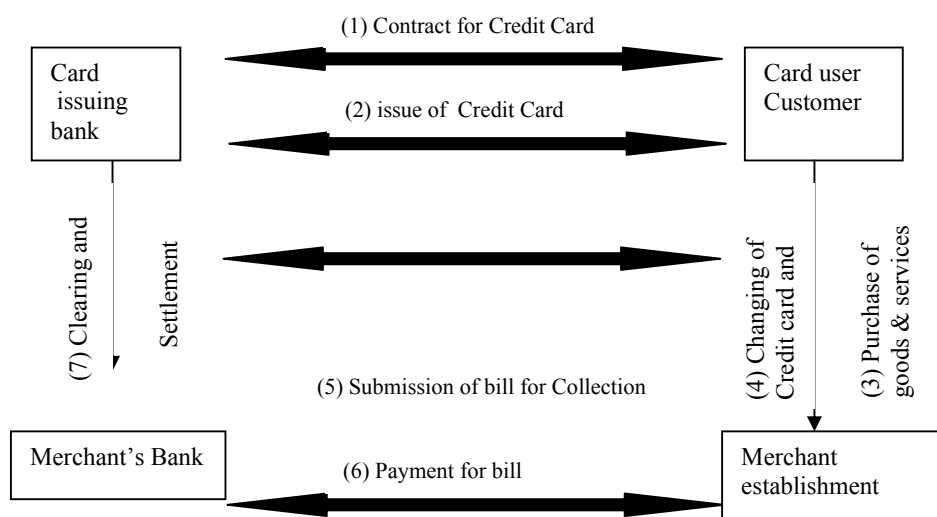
(1) Contract for Credit Card

Card issuing bank

Card user Customer

(2) issue of Credit Card

(7) Clearing and

Settlement

(4) Changing of Credit card and

(3) Purchase of goods & services

(5) Submission of bill for Collection

Merchant's Bank

(6) Payment for bill

Merchant establishment